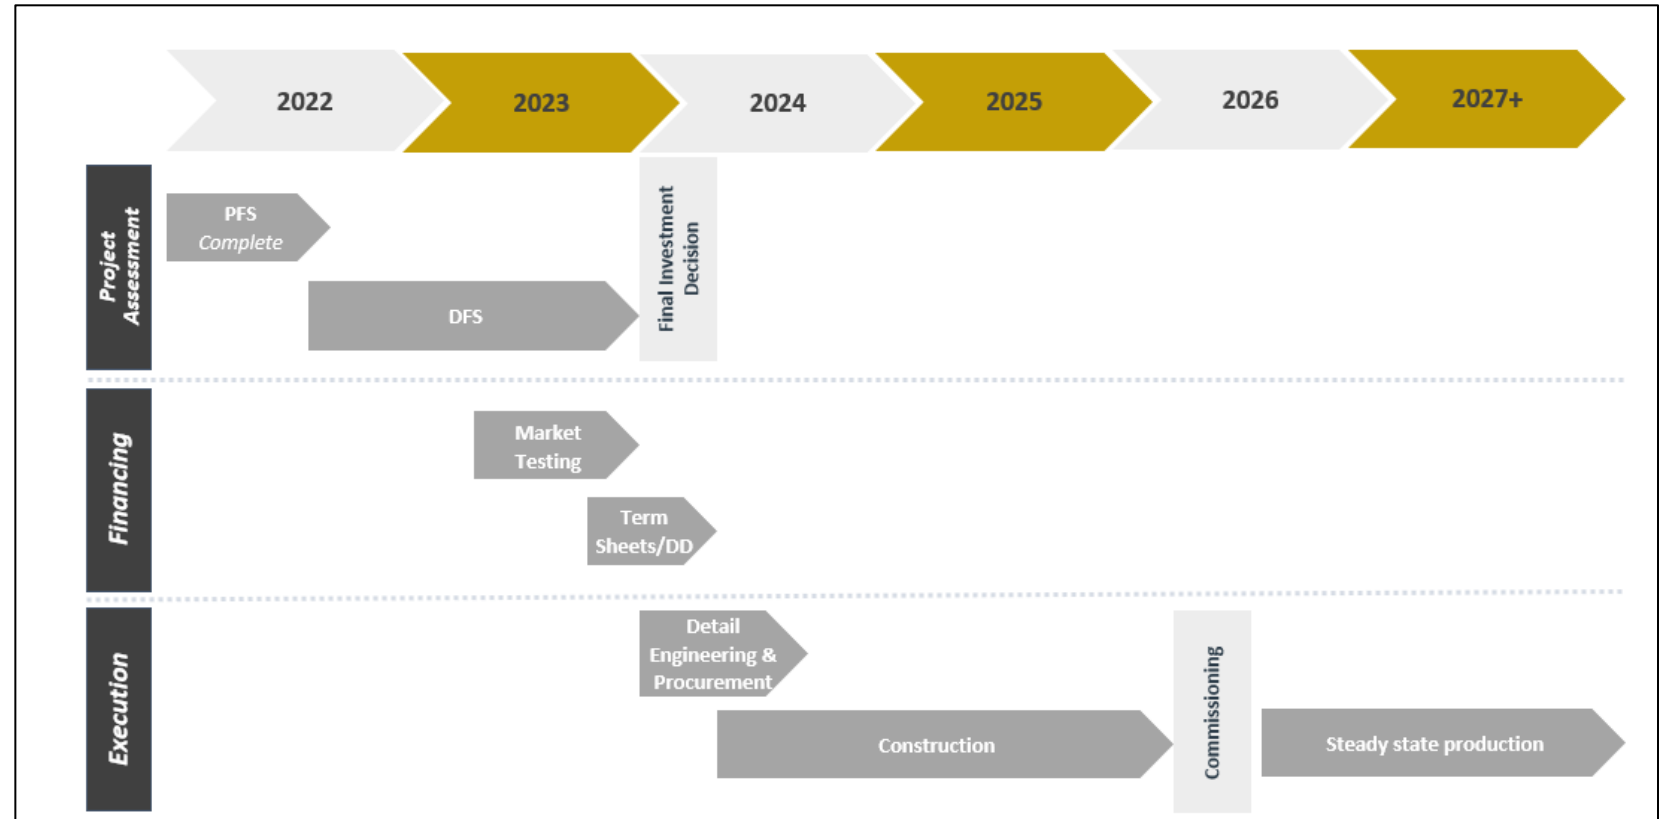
2022
2023
2024
2025
2026
2027+

Project Assessment

PFS Complete

DFS

Final Investment Decision

Financing

Market Testing

Term Sheets/DD

Execution

Detail Engineering & Procurement

Construction

Commissioning

Steady state production